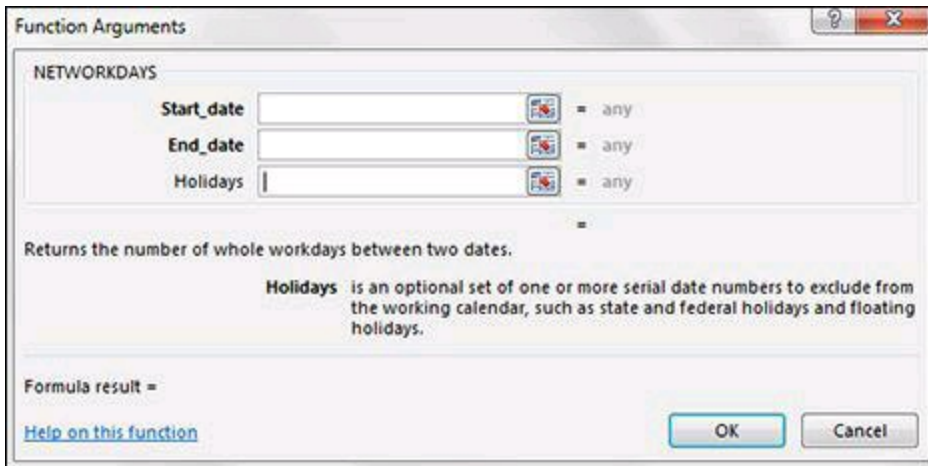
Function Arguments

?

X

NETWORKDAYS

Start_date = any

End_date = any

Holidays = any

=

Returns the number of whole workdays between two dates.

Holidays is an optional set of one or more serial date numbers to exclude from the working calendar, such as state and federal holidays and floating holidays.

Formula result =

Help on this function

OK

Cancel